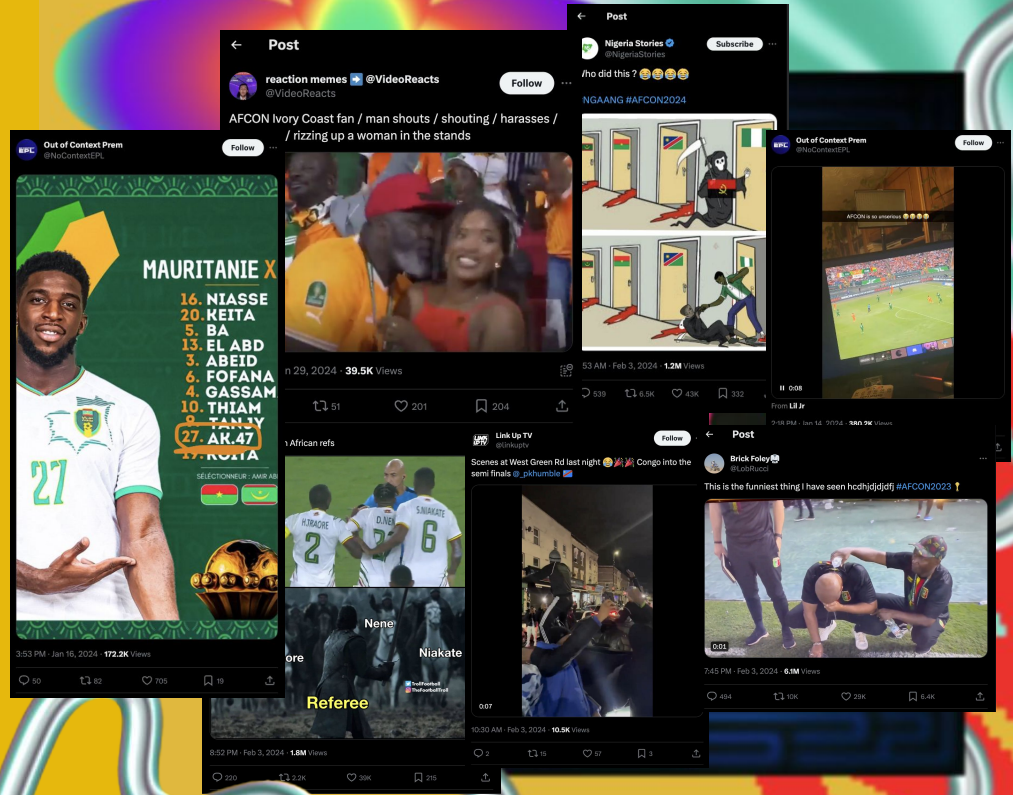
Out of Context Prem
@NoContextEPL
Follow

MAURITANIE X
16. NIASSE
20. KEITA
15. BA
13. EL ABD
2. ABEID
6. FOFANA
8. GASSAM
10. THIAM
TANJY
27. AK.47
KOITA
SÉLECTIONNEUR : AMIR ABD

27

3:53 PM · Jan 16, 2024 · 172.2K Views
50 82 705 19

Post
reaction memes ➡️ @VideoReacts
@VideoReacts
Follow
AFCON Ivory Coast fan / man shouts / shouting / harasses / / rizzing up a woman in the stands

n 29, 2024 · 39.5K Views
51 201 204

n African refs
H.TRAORE 2
D.NE
S.NIAKATE 6
Nene
ore
Niakate
Referee
TrollFootball
TheFootballTroll
8:52 PM · Feb 3, 2024 · 1.8M Views
220 2.2K 39K 215

Post
Nigeria Stories
@NigeriaStories
Subscribe
Who did this ? 😂😂😂😂
NGAANG #AFCON2024
53 AM · Feb 3, 2024 · 1.2M Views
539 6.5K 43K 332

Out of Context Prem
@NoContextEPL
Follow
AFCON is so unserious 😂😂😂
0:08
From Lil Jr
2:18 PM · Jan 14, 2024 · 380.2K Views

Link Up TV
@linkuptv
Follow
Scenes at West Green Rd last night 😂🎉🎉 Congo into the semi finals @_pkhumble 🇨🇩
0:07
10:30 AM · Feb 3, 2024 · 10.5K Views
2 15 57 3

Post
Brick Foley🥸
@LobRucci
This is the funniest thing I have seen hcdhjdjdjdfj #AFCON2023 🏆
0:01
7:45 PM · Feb 3, 2024 · 6.1M Views
494 10K 29K 6.4K